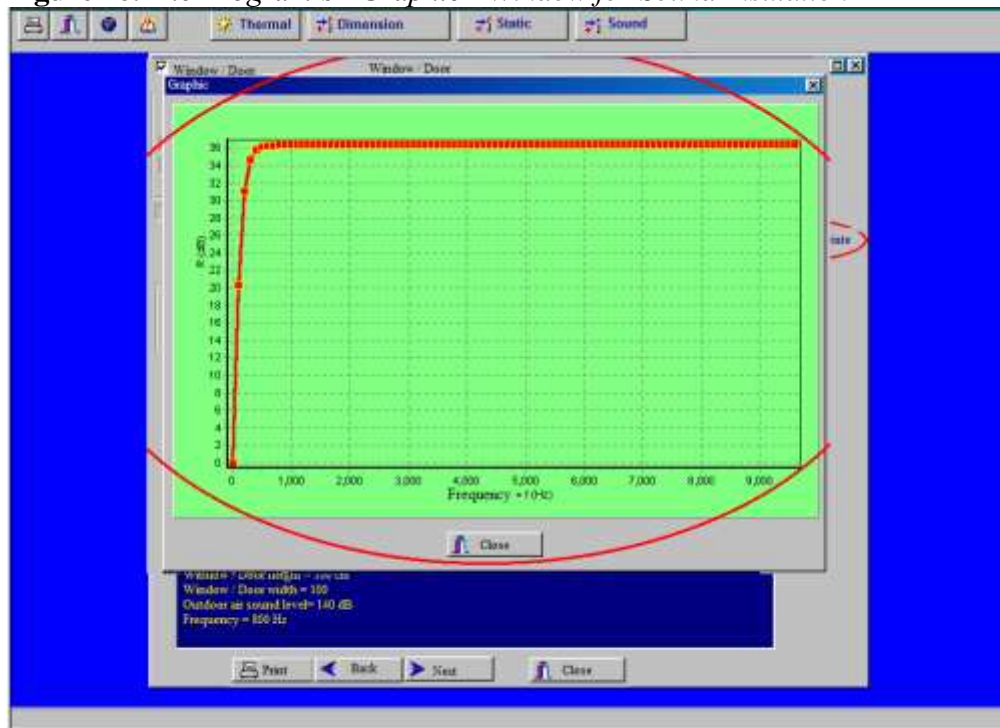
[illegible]

Thermal
Dimension
Static
Sound

Window / Door
Window / Door
Graphic

36
34
32
30
28
26
24
22
20
18
16
14
12
10
8
6
4
2
0

R (dB)

0
1,000
2,000
3,000
4,000
5,000
6,000
7,000
8,000
9,000

Frequency - f (Hz)

Close

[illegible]ate

Window / Door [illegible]
Window / Door width = 100
Outdoor air sound level= 140 dB
Frequency = 800 Hz

Print
Back
Next
Close